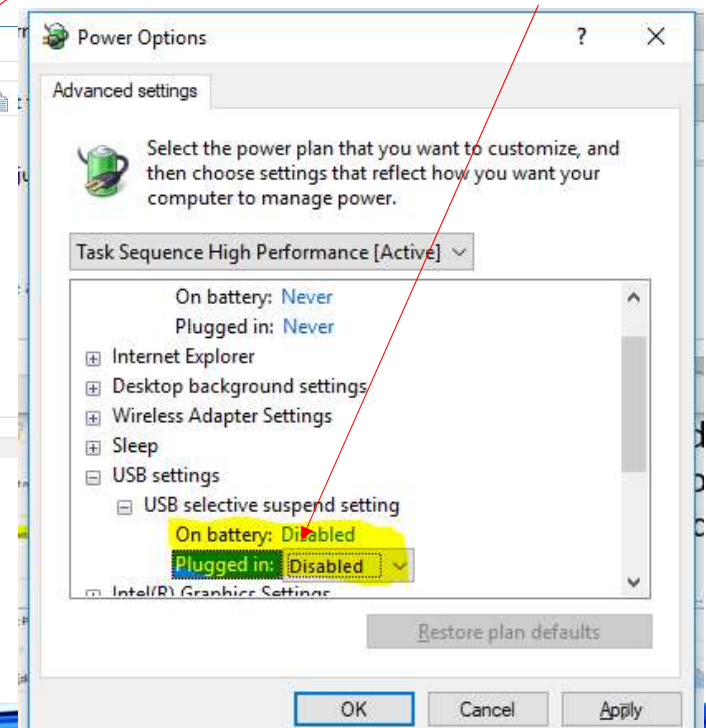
Power Options ? ✕

Advanced settings

Select the power plan that you want to customize, and then choose settings that reflect how you want your computer to manage power.

Task Sequence High Performance [Active]

On battery: Never
Plugged in: Never
⊞ Internet Explorer
⊞ Desktop background settings
⊞ Wireless Adapter Settings
⊞ Sleep
⊟ USB settings
⊟ USB selective suspend setting
On battery: Disabled
Plugged in: Disabled
⊞ Intel(R) Graphics Settings

Restore plan defaults

OK Cancel Apply